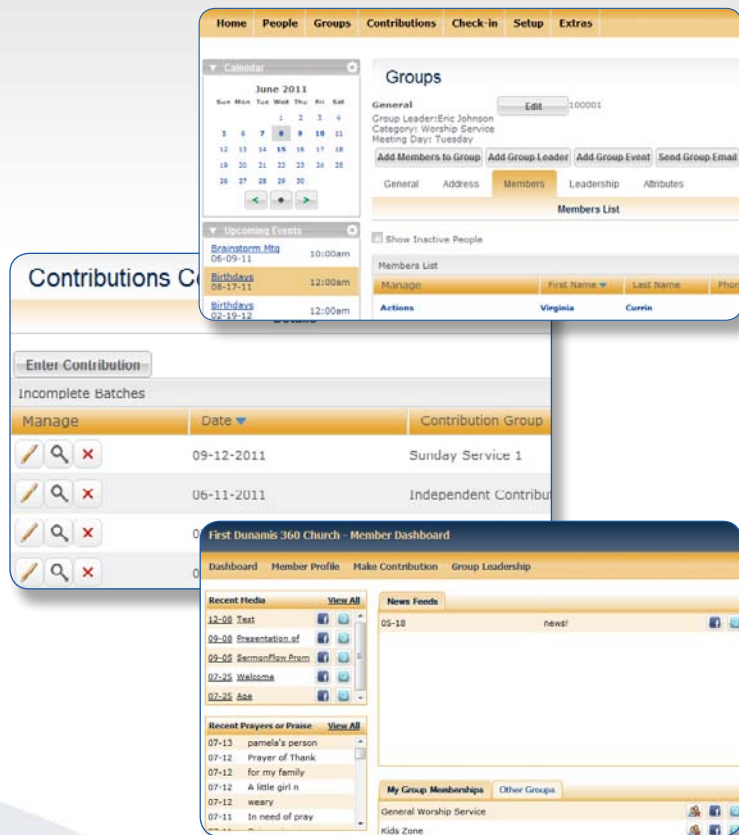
Home People Groups Contributions Check-in Setup Extras

Calendar

June 2011

| Sun | Mon | Tue | Wed | Thu | Fri | Sat |
|---|---|---|---|---|---|---|
| | | | 1 | 2 | 3 | 4 |
| 5 | 6 | 7 | 8 | 9 | 10 | 11 |
| 12 | 13 | 14 | 15 | 16 | 17 | 18 |
| 19 | 20 | 21 | 22 | 23 | 24 | 25 |
| 26 | 27 | 28 | 29 | 30 | | |

Upcoming Events

Brainstorm Mtg 06-09-11 10:00am
Birthdays 08-17-11 12:00am
Birthdays 02-19-12 12:00am

Groups

General
Group Leader:Eric Johnson
Category: Worship Service
Meeting Day: Tuesday

Edit 100001

Add Members to Group Add Group Leader Add Group Event Send Group Email

General Address Members Leadership Attributes

Members List

Show Inactive People

Members List

| Manage | First Name | Last Name | Phon |
|---|---|---|---|
| Actions | Virginia | Currin | |

Contributions C

Details

Enter Contribution

Incomplete Batches

| Manage | Date | Contribution Group |
|---|---|---|
| | 09-12-2011 | Sunday Service 1 |
| | 06-11-2011 | Independent Contribut |
| | 0 | |
| | 0 | |

First Dunamis 360 Church - Member Dashboard

Dashboard Member Profile Make Contribution Group Leadership

Recent Media View All
12-08 Test
09-08 Presentation of
09-05 SermonFlow Prom
07-25 Welcome
07-25 Age

Recent Prayers or Praise View All
07-13 pamela's person
07-12 Prayer of Thank
07-12 for my family
07-12 A little girl n
07-12 weary
07-11 In need of pray

News Feeds
05-18 news!

My Group Memberships Other Groups
General Worship Service
Kids Zone